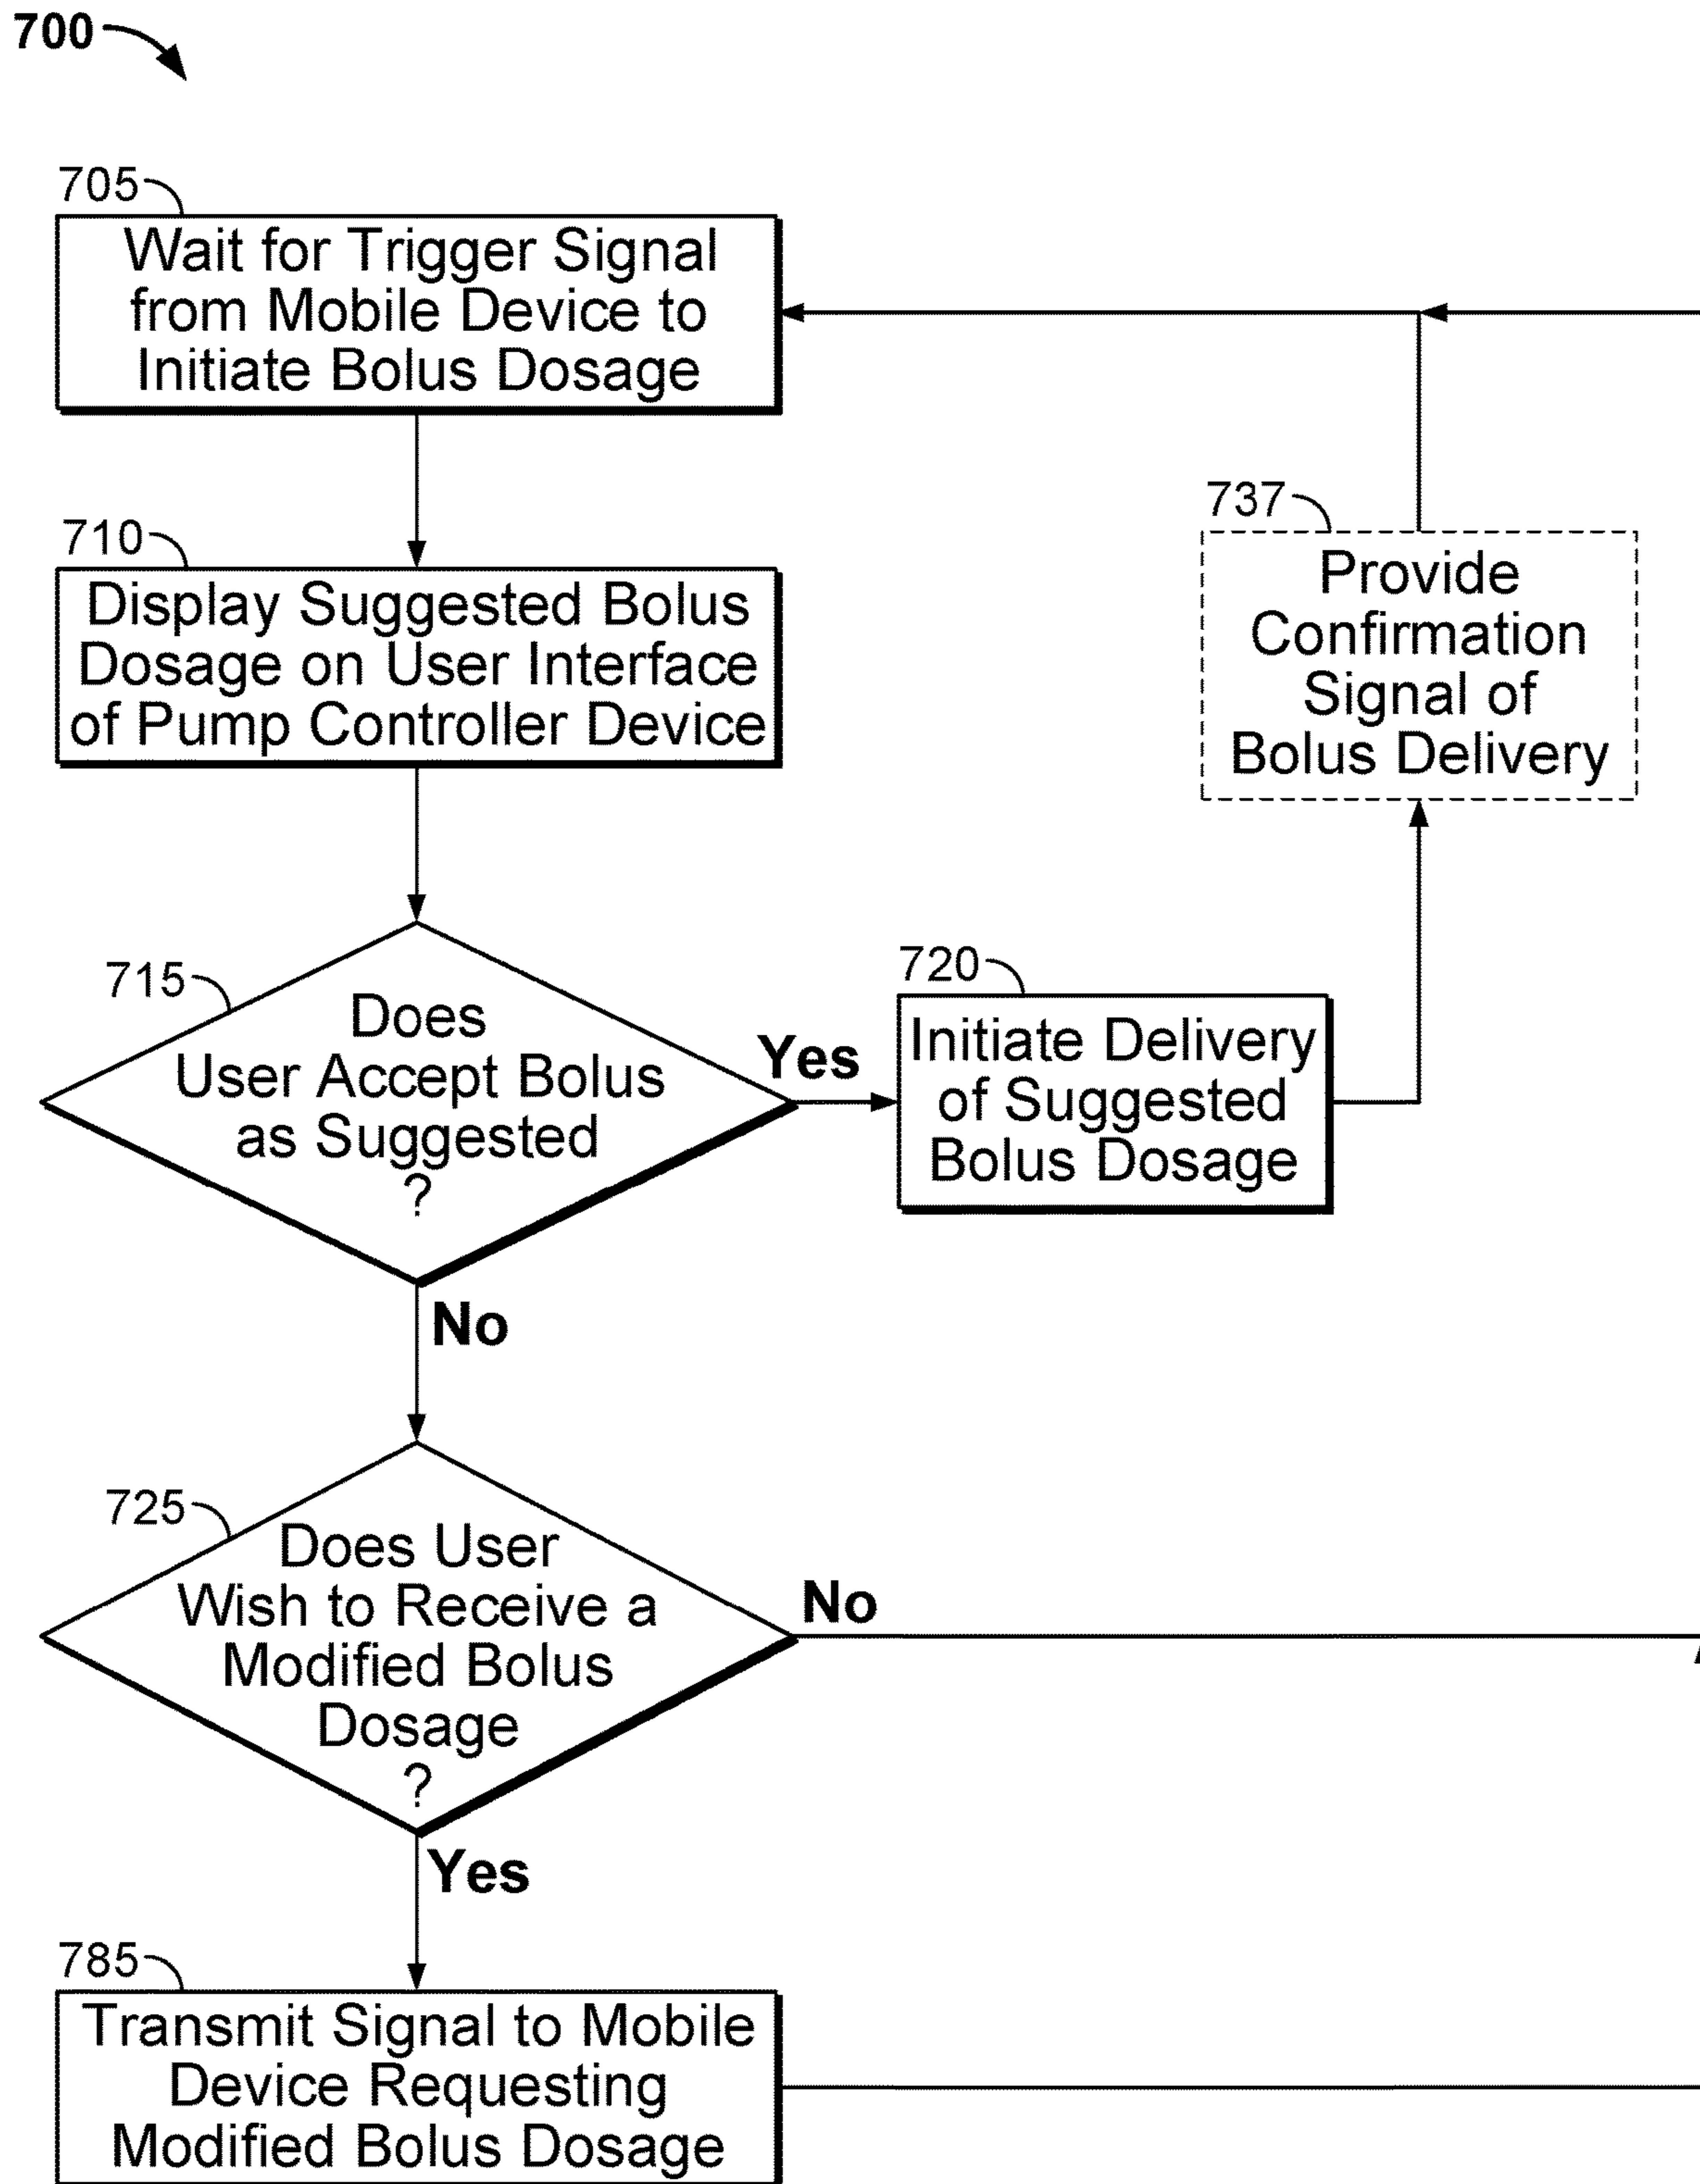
700

705
Wait for Trigger Signal from Mobile Device to Initiate Bolus Dosage

710
Display Suggested Bolus Dosage on User Interface of Pump Controller Device

737
Provide Confirmation Signal of Bolus Delivery

715
Does User Accept Bolus as Suggested ?

Yes

720
Initiate Delivery of Suggested Bolus Dosage

No

725
Does User Wish to Receive a Modified Bolus Dosage ?

No

Yes

785
Transmit Signal to Mobile Device Requesting Modified Bolus Dosage